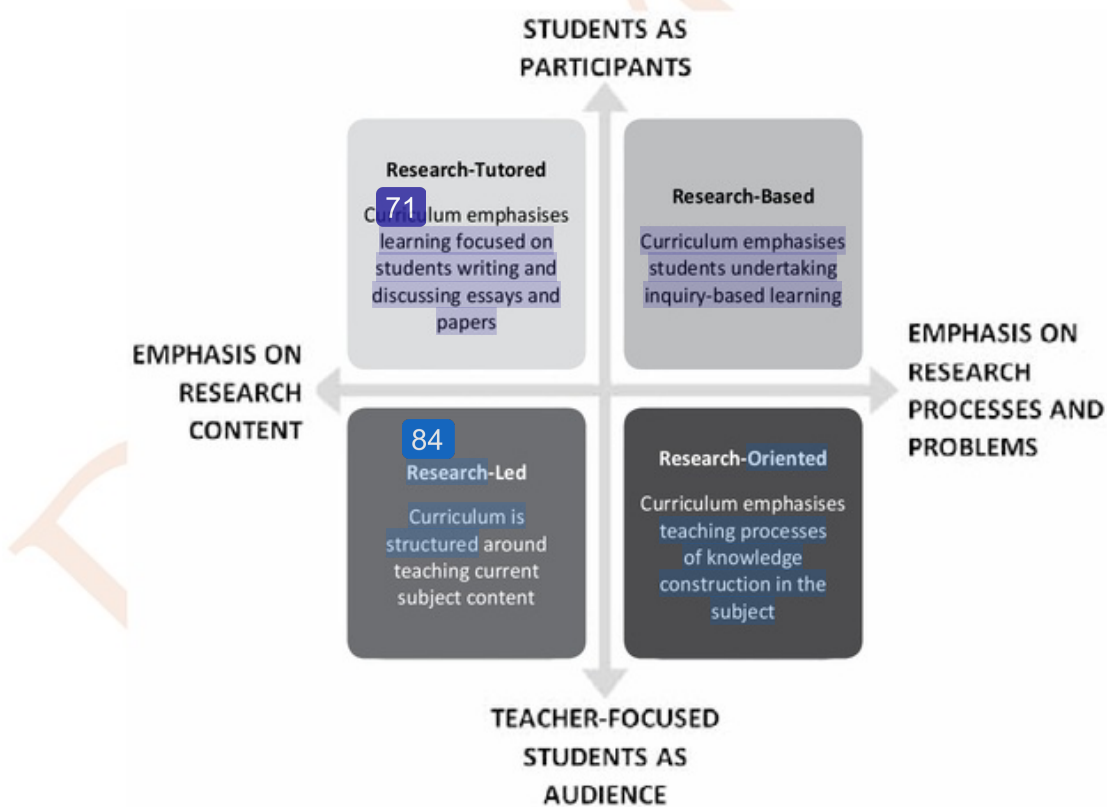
STUDENTS AS PARTICIPANTS

Research-Tutored

71

Cu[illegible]lum emphasises learning focused on students writing and discussing essays and papers

Research-Based

Curriculum emphasises students undertaking inquiry-based learning

EMPHASIS ON RESEARCH CONTENT

EMPHASIS ON RESEARCH PROCESSES AND PROBLEMS

84

Research-Led

Curriculum is structured around teaching current subject content

Research-Oriented

Curriculum emphasises teaching processes of knowledge construction in the subject

TEACHER-FOCUSED STUDENTS AS AUDIENCE